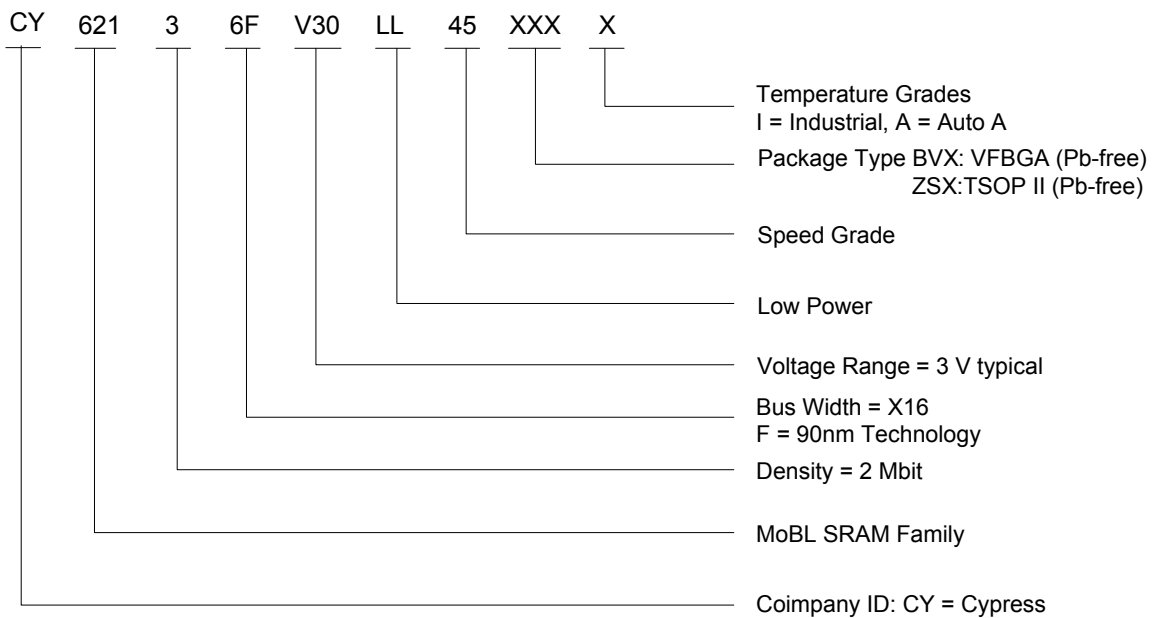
CY 621 3 6F V30 LL 45 XXX X

Temperature Grades
I = Industrial, A = Auto A

Package Type BVX: VFBGA (Pb-free)
ZSX:TSOP II (Pb-free)

Speed Grade

Low Power

Voltage Range = 3 V typical

Bus Width = X16
F = 90nm Technology

Density = 2 Mbit

MoBL SRAM Family

Coimpany ID: CY = Cypress